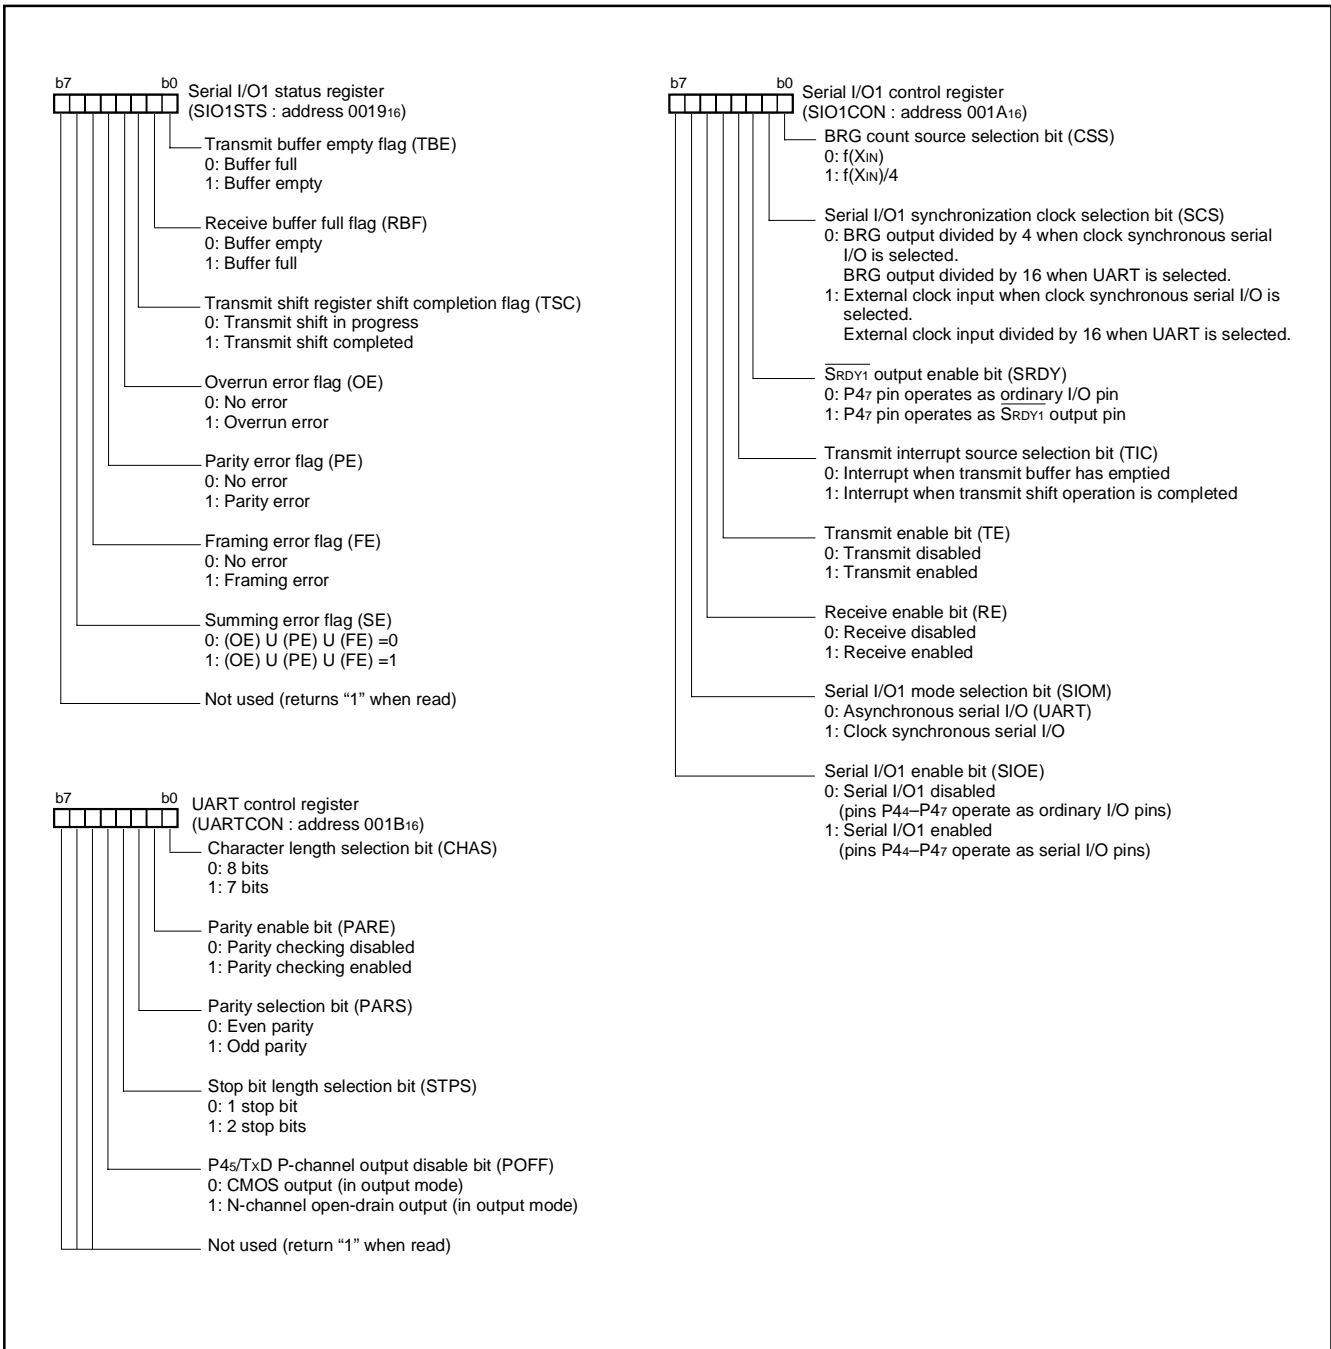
b7 b0 Serial I/O1 status register
(SIO1STS : address $0019_{16}$)

Transmit buffer empty flag (TBE)
0: Buffer full
1: Buffer empty

Receive buffer full flag (RBF)
0: Buffer empty
1: Buffer full

Transmit shift register shift completion flag (TSC)
0: Transmit shift in progress
1: Transmit shift completed

Overrun error flag (OE)
0: No error
1: Overrun error

Parity error flag (PE)
0: No error
1: Parity error

Framing error flag (FE)
0: No error
1: Framing error

Summing error flag (SE)
0: (OE) U (PE) U (FE) =0
1: (OE) U (PE) U (FE) =1

Not used (returns "1" when read)

b7 b0 UART control register
(UARTCON : address $001B_{16}$)

Character length selection bit (CHAS)
0: 8 bits
1: 7 bits

Parity enable bit (PARE)
0: Parity checking disabled
1: Parity checking enabled

Parity selection bit (PARS)
0: Even parity
1: Odd parity

Stop bit length selection bit (STPS)
0: 1 stop bit
1: 2 stop bits

$P4_5$/$T_XD$ P-channel output disable bit (POFF)
0: CMOS output (in output mode)
1: N-channel open-drain output (in output mode)

Not used (return "1" when read)

b7 b0 Serial I/O1 control register
(SIO1CON : address $001A_{16}$)

BRG count source selection bit (CSS)
0: $f(X_{IN})$
1: $f(X_{IN})/4$

Serial I/O1 synchronization clock selection bit (SCS)
0: BRG output divided by 4 when clock synchronous serial I/O is selected.
BRG output divided by 16 when UART is selected.
1: External clock input when clock synchronous serial I/O is selected.
External clock input divided by 16 when UART is selected.

$\overline{S_{RDY1}}$ output enable bit (SRDY)
0: $P4_7$ pin operates as ordinary I/O pin
1: $P4_7$ pin operates as $\overline{S_{RDY1}}$ output pin

Transmit interrupt source selection bit (TIC)
0: Interrupt when transmit buffer has emptied
1: Interrupt when transmit shift operation is completed

Transmit enable bit (TE)
0: Transmit disabled
1: Transmit enabled

Receive enable bit (RE)
0: Receive disabled
1: Receive enabled

Serial I/O1 mode selection bit (SIOM)
0: Asynchronous serial I/O (UART)
1: Clock synchronous serial I/O

Serial I/O1 enable bit (SIOE)
0: Serial I/O1 disabled
(pins $P4_4$–$P4_7$ operate as ordinary I/O pins)
1: Serial I/O1 enabled
(pins $P4_4$–$P4_7$ operate as serial I/O pins)